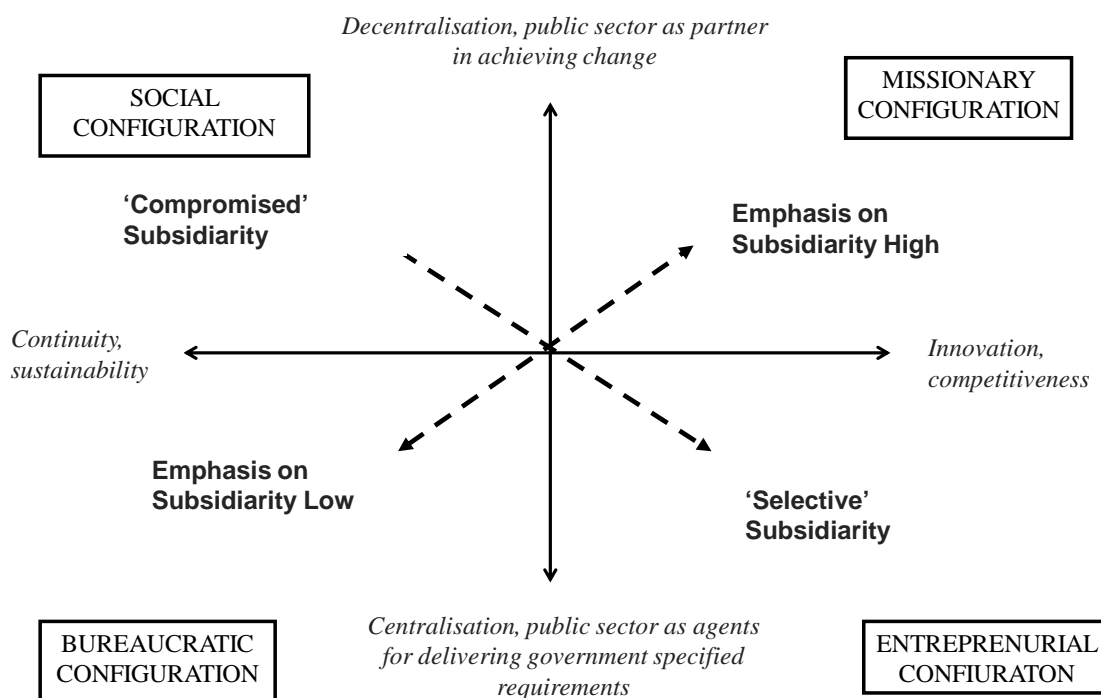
Decentralisation, public sector as partner in achieving change

SOCIAL CONFIGURATION

MISSIONARY CONFIGURATION

'Compromised' Subsidiarity

Emphasis on Subsidiarity High

Continuity, sustainability

Innovation, competitiveness

Emphasis on Subsidiarity Low

'Selective' Subsidiarity

BUREAUCRATIC CONFIGURATION

Centralisation, public sector as agents for delivering government specified requirements

ENTREPRENURIAL CONFIURATON